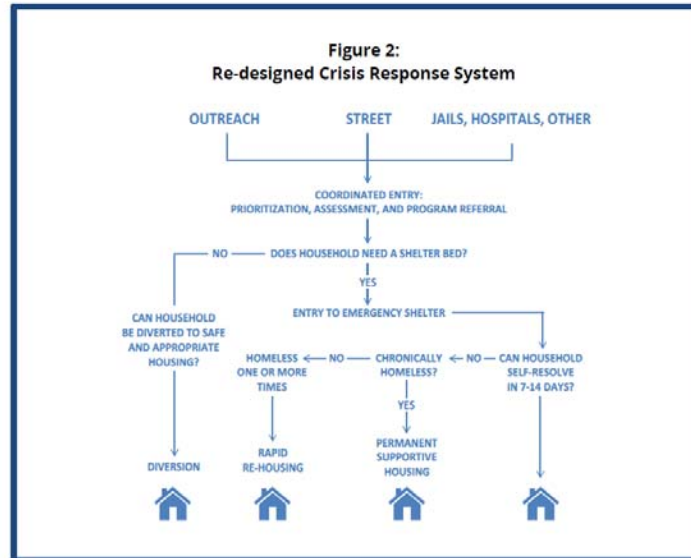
Figure 2:
Re-designed Crisis Response System

OUTREACH

STREET

JAILS, HOSPITALS, OTHER

COORDINATED ENTRY:
PRIORITIZATION, ASSESSMENT, AND PROGRAM REFERRAL

NO

DOES HOUSEHOLD NEED A SHELTER BED?

YES

ENTRY TO EMERGENCY SHELTER

CAN HOUSEHOLD BE DIVERTED TO SAFE AND APPROPRIATE HOUSING?

HOMELESS ONE OR MORE TIMES

NO

CHRONICALLY HOMELESS?

NO

CAN HOUSEHOLD SELF-RESOLVE IN 7-14 DAYS?

YES

DIVERSION

RAPID RE-HOUSING

PERMANENT SUPPORTIVE HOUSING